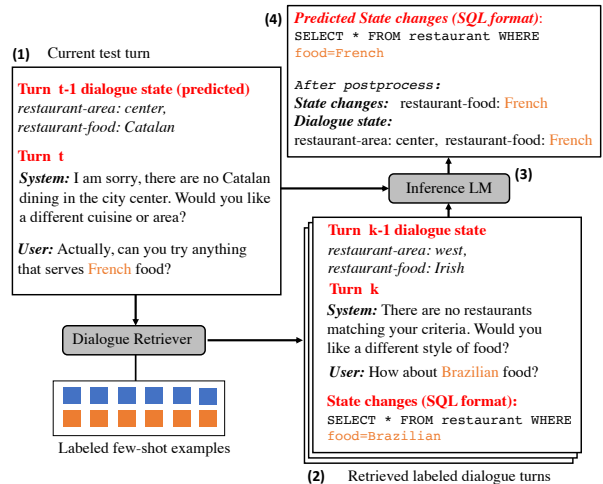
(4) Predicted State changes (SQL format):
SELECT * FROM restaurant WHERE food=French

After postprocess:
State changes: restaurant-food: French
Dialogue state:
restaurant-area: center, restaurant-food: French

(1) Current test turn

Turn t-1 dialogue state (predicted)
restaurant-area: center,
restaurant-food: Catalan

Turn t
System: I am sorry, there are no Catalan dining in the city center. Would you like a different cuisine or area?

User: Actually, can you try anything that serves French food?

(3)

Inference LM

Turn k-1 dialogue state
restaurant-area: west,
restaurant-food: Irish

Turn k
System: There are no restaurants matching your criteria. Would you like a different style of food?

User: How about Brazilian food?

State changes (SQL format):
SELECT * FROM restaurant WHERE food=Brazilian

Dialogue Retriever

Labeled few-shot examples

(2) Retrieved labeled dialogue turns